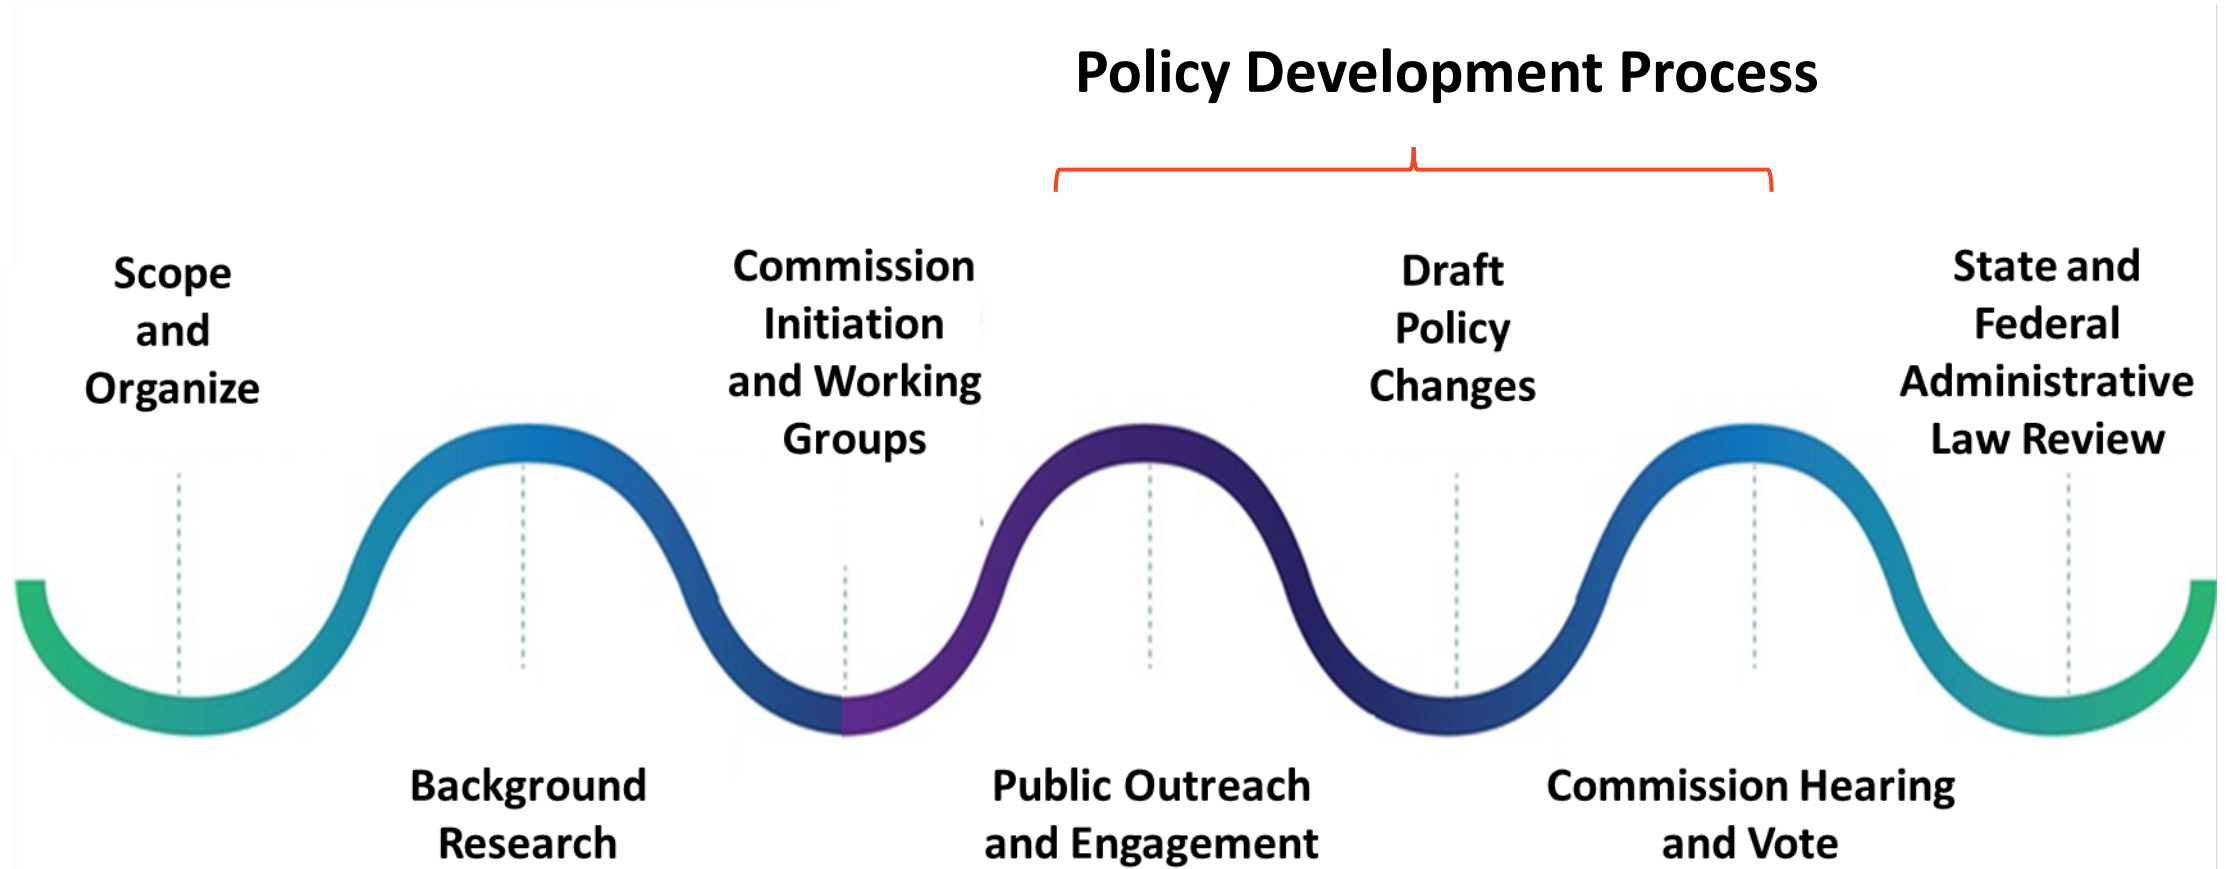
Policy Development Process

Scope and Organize

Background Research

Commission Initiation and Working Groups

Public Outreach and Engagement

Draft Policy Changes

Commission Hearing and Vote

State and Federal Administrative Law Review